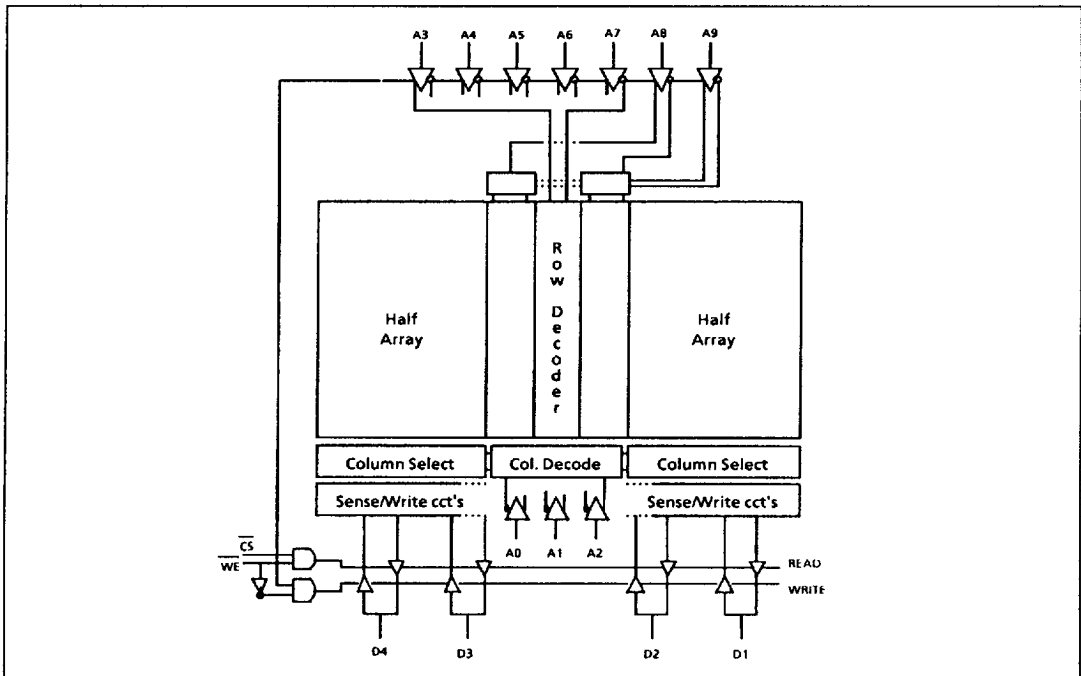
A3 A4 A5 A6 A7 A8 A9

Half Array

R o w D e c o d e r

Half Array

Column Select

Col. Decode

Column Select

Sense/Write cct's

Sense/Write cct's

A0 A1 A2

$\overline{CS}$

$\overline{WE}$

READ

WRITE

D4 D3 D2 D1